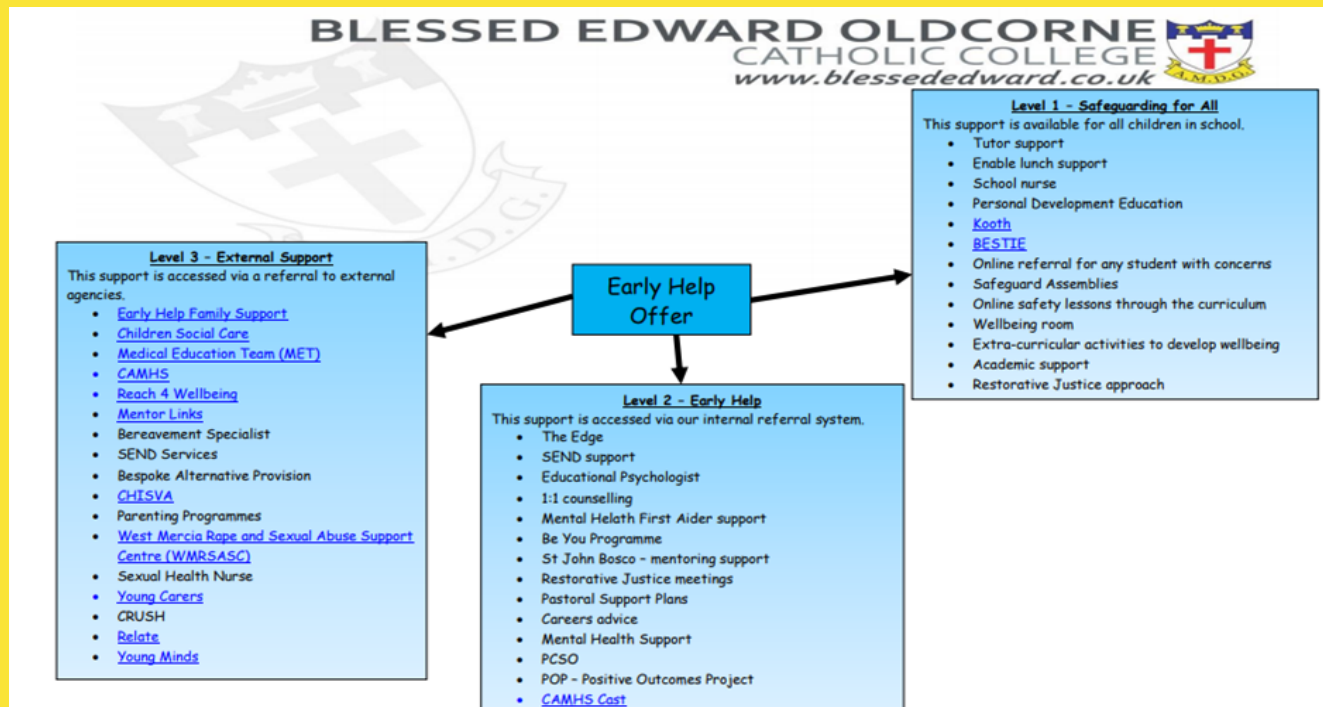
BLESSED EDWARD OLDCORNE
CATHOLIC COLLEGE
www.blessededward.co.uk

A.M.D.G.

Level 1 – Safeguarding for All
This support is available for all children in school.
- Tutor support
- Enable lunch support
- School nurse
- Personal Development Education
- Kooth
- BESTIE
- Online referral for any student with concerns
- Safeguard Assemblies
- Online safety lessons through the curriculum
- Wellbeing room
- Extra-curricular activities to develop wellbeing
- Academic support
- Restorative Justice approach

Early Help Offer

Level 3 – External Support
This support is accessed via a referral to external agencies.
- Early Help Family Support
- Children Social Care
- Medical Education Team (MET)
- CAMHS
- Reach 4 Wellbeing
- Mentor Links
- Bereavement Specialist
- SEND Services
- Bespoke Alternative Provision
- CHISVA
- Parenting Programmes
- West Mercia Rape and Sexual Abuse Support Centre (WMRSASC)
- Sexual Health Nurse
- Young Carers
- CRUSH
- Relate
- Young Minds

Level 2 – Early Help
This support is accessed via our internal referral system.
- The Edge
- SEND support
- Educational Psychologist
- 1:1 counselling
- Mental Helath First Aider support
- Be You Programme
- St John Bosco – mentoring support
- Restorative Justice meetings
- Pastoral Support Plans
- Careers advice
- Mental Health Support
- PCSO
- POP – Positive Outcomes Project
- CAMHS Cast